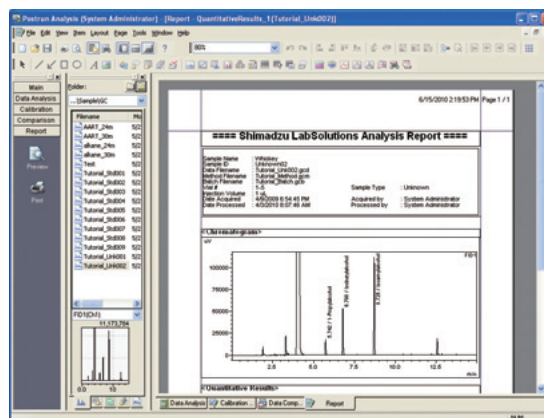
Postrun Analysis (System Administrator) - [Report - QuantitativeResults_1(Tutorial_Unk002)]
File Edit View Item Layout Page Tools Window Help
80%
Main
Data Analysis
Calibration
Comparison
Report
Preview
Print
Folder:
...\Sample\GC
Filename
AART_24m
AART_30m
alkane_24m
alkane_30m
Test
Tutorial_Std001
Tutorial_Std002
Tutorial_Std003
Tutorial_Std004
Tutorial_Std005
Tutorial_Std006
Tutorial_Std007
Tutorial_Std008
Tutorial_Std009
Tutorial_Unk001
Tutorial_Unk002
FID1(Ch1)
11.173,704
0.0
10
6/15/2010 2:19:53 PM Page 1 / 1
==== Shimadzu LabSolutions Analysis Report ====
Sample Name : Whiskey
Sample ID : Unknown002
Data Filename : Tutorial_Unk002.gcd
Method Filename : Tutorial_Method.gcm
Batch Filename : Tutorial_Batch.gcb
Vial # : 1-5
Injection Volume : 1 uL
Date Acquired : 4/6/2009 6:54:45 PM
Date Processed : 4/5/2010 8:07:46 AM
Sample Type : Unknown
Acquired by : System Administrator
Processed by : System Administrator
<Chromatogram>
uV
FID1
100000
75000
50000
25000
0
5.742 / 1-Propylalcohol
6.799 / Isobutylalcohol
8.125 / Isoamylalcohol
2.5
5.0
7.5
10.0
12.5
min
<Quantitative Results>
Data Analysis
Calibration...
Data Comp...
Report